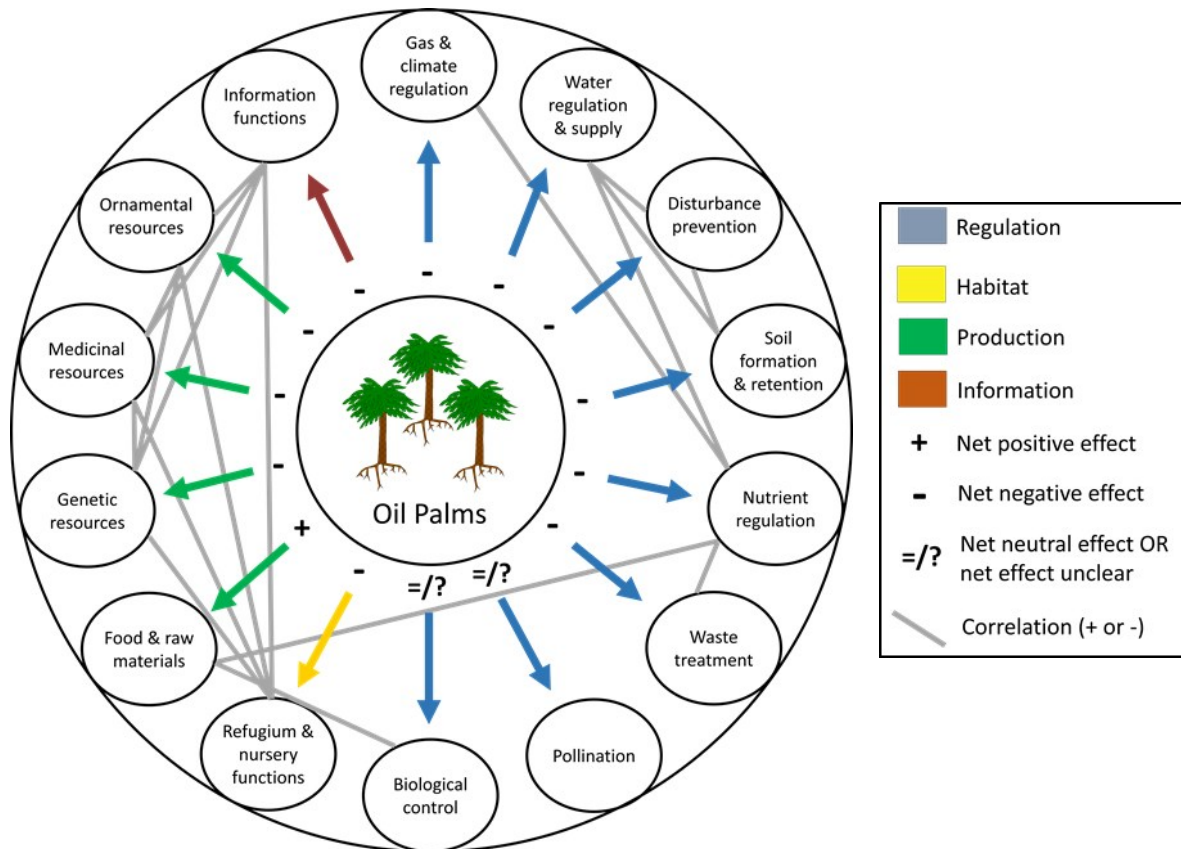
Gas & climate regulation

Water regulation & supply

Information functions

Disturbance prevention

Ornamental resources

Soil formation & retention

Medicinal resources

Nutrient regulation

Genetic resources

Oil Palms

Food & raw materials

Waste treatment

Refugium & nursery functions

Biological control

Pollination

-
-
-
-
-
-
-
-
-
-
+
-
=/?
=/?

Regulation
Habitat
Production
Information
+ Net positive effect
- Net negative effect
=/? Net neutral effect OR net effect unclear
Correlation (+ or -)